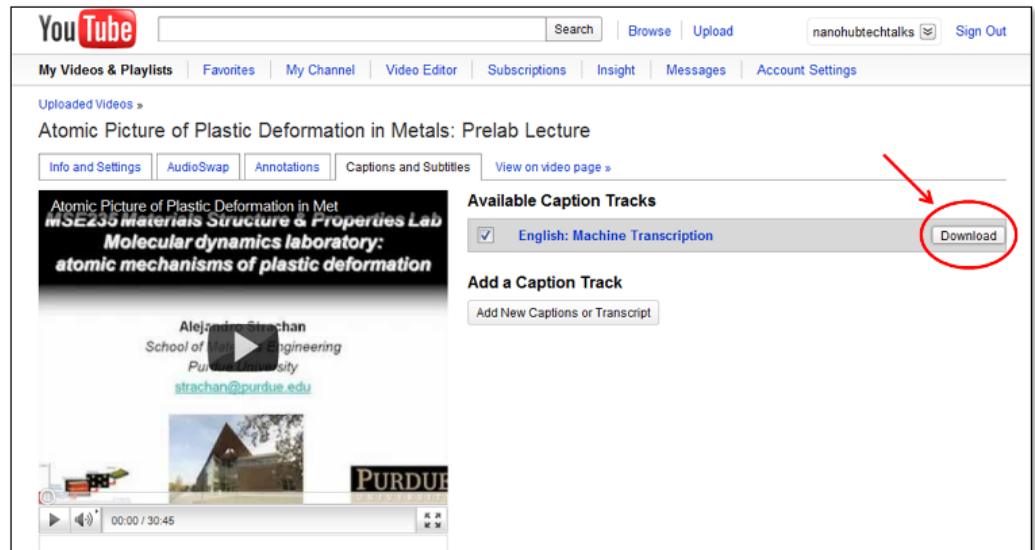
YouTube

Search

Browse | Upload

nanohubtechtalks

Sign Out

My Videos & Playlists | Favorites | My Channel | Video Editor | Subscriptions | Insight | Messages | Account Settings

Uploaded Videos »

Atomic Picture of Plastic Deformation in Metals: Prelab Lecture

Info and Settings | AudioSwap | Annotations | Captions and Subtitles | View on video page »

Atomic Picture of Plastic Deformation in Met

MSE235 Materials Structure & Properties Lab

Molecular dynamics laboratory: atomic mechanisms of plastic deformation

Alejandro Strachan

School of Ma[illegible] Engineering

Pur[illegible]niversity

strachan@purdue.edu

PURDUE UNIVERSITY

00:00 / 30:45

Available Caption Tracks

English: Machine Transcription

Download

Add a Caption Track

Add New Captions or Transcript